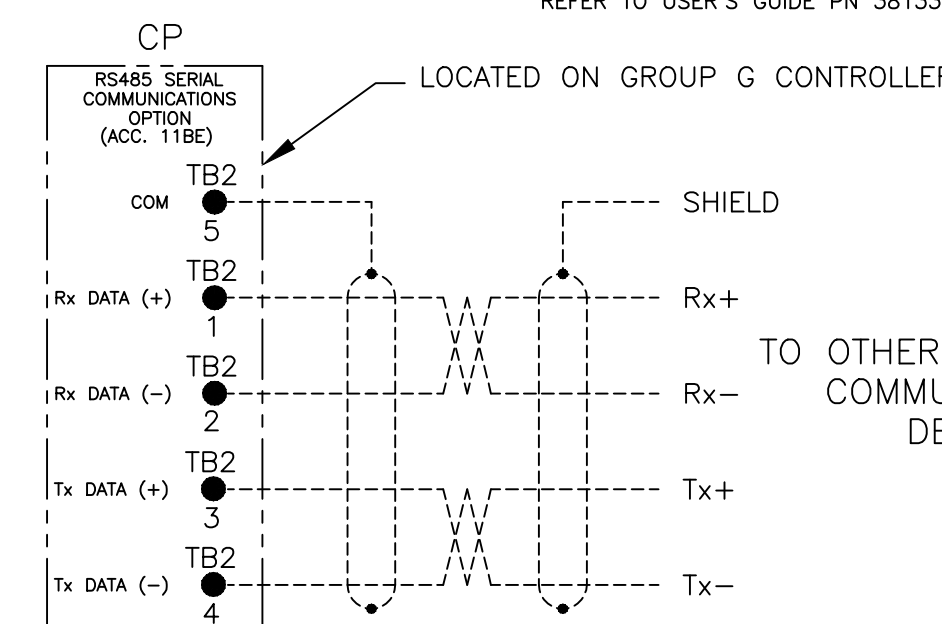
REFER TO USER'S GUIDE PN 5813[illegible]

CP

RS485 SERIAL COMMUNICATIONS OPTION (ACC. 11BE)

LOCATED ON GROUP G CONTROLLE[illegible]

TB2
COM
5

SHIELD

TB2
Rx DATA (+)
1

Rx+

TB2
Rx DATA (–)
2

Rx–

TO OTHER
COMMU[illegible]
DE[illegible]

TB2
Tx DATA (+)
3

Tx+

TB2
Tx DATA (–)
4

Tx–